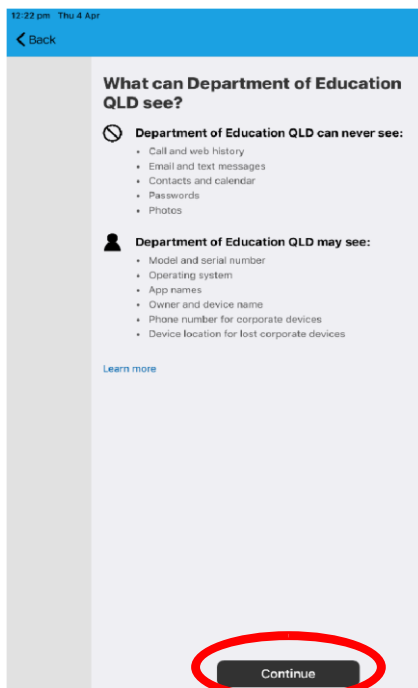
12:22 pm Thu 4 Apr

Back

What can Department of Education QLD see?

Department of Education QLD can never see:

- Call and web history
- Email and text messages
- Contacts and calendar
- Passwords
- Photos

Department of Education QLD may see:

- Model and serial number
- Operating system
- App names
- Owner and device name
- Phone number for corporate devices
- Device location for lost corporate devices

Learn more

Continue